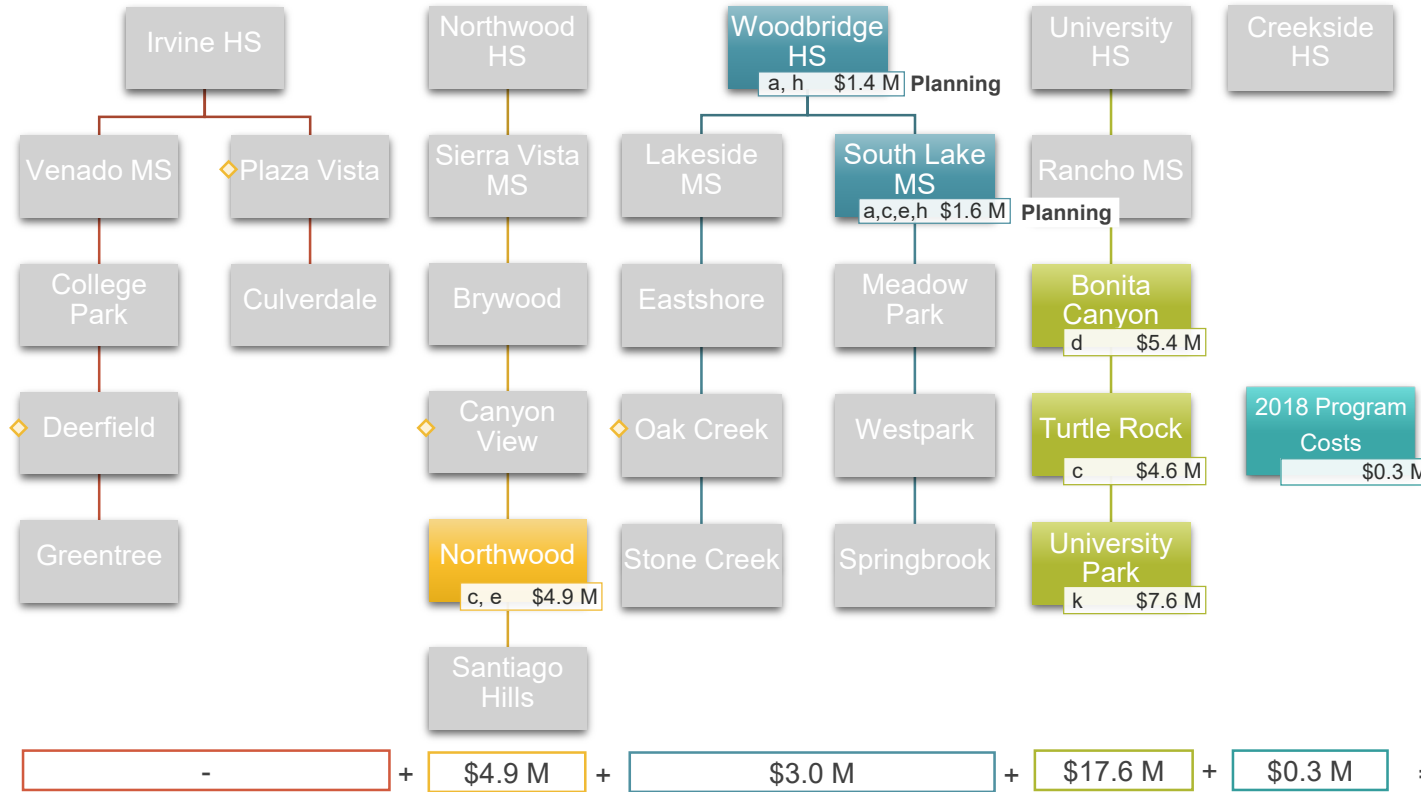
Irvine HS

Venado MS

Plaza Vista

College Park

Culverdale

Deerfield

Greentree

Northwood HS

Sierra Vista MS

Brywood

Canyon View

Northwood
c, e $4.9 M

Santiago Hills

Woodbridge HS
a, h $1.4 M Planning

Lakeside MS

South Lake MS
a,c,e,h $1.6 M Planning

Eastshore

Meadow Park

Oak Creek

Westpark

Stone Creek

Springbrook

University HS

Rancho MS

Bonita Canyon
d $5.4 M

Turtle Rock
c $4.6 M

University Park
k $7.6 M

Creekside HS

2018 Program Costs
$0.3 M

- + $4.9 M + $3.0 M + $17.6 M + $0.3 M